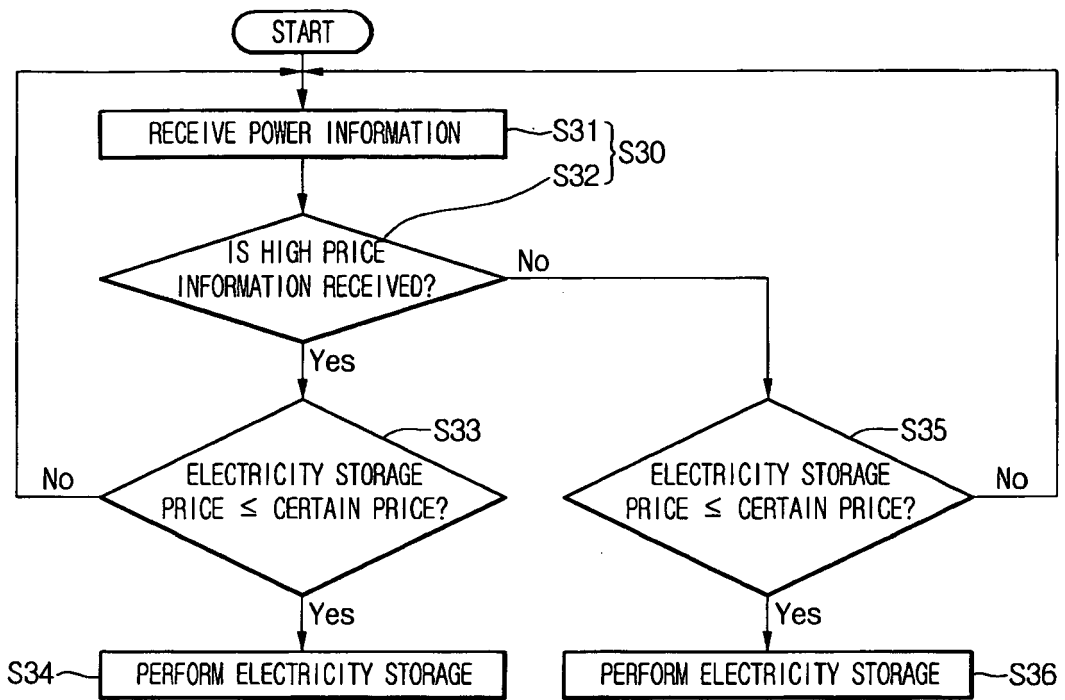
START

RECEIVE POWER INFORMATION

S31

S30

S32

IS HIGH PRICE INFORMATION RECEIVED?

No

Yes

S33

No

ELECTRICITY STORAGE PRICE $\leq$ CERTAIN PRICE?

Yes

S34

PERFORM ELECTRICITY STORAGE

S35

ELECTRICITY STORAGE PRICE $\leq$ CERTAIN PRICE?

No

Yes

PERFORM ELECTRICITY STORAGE

S36